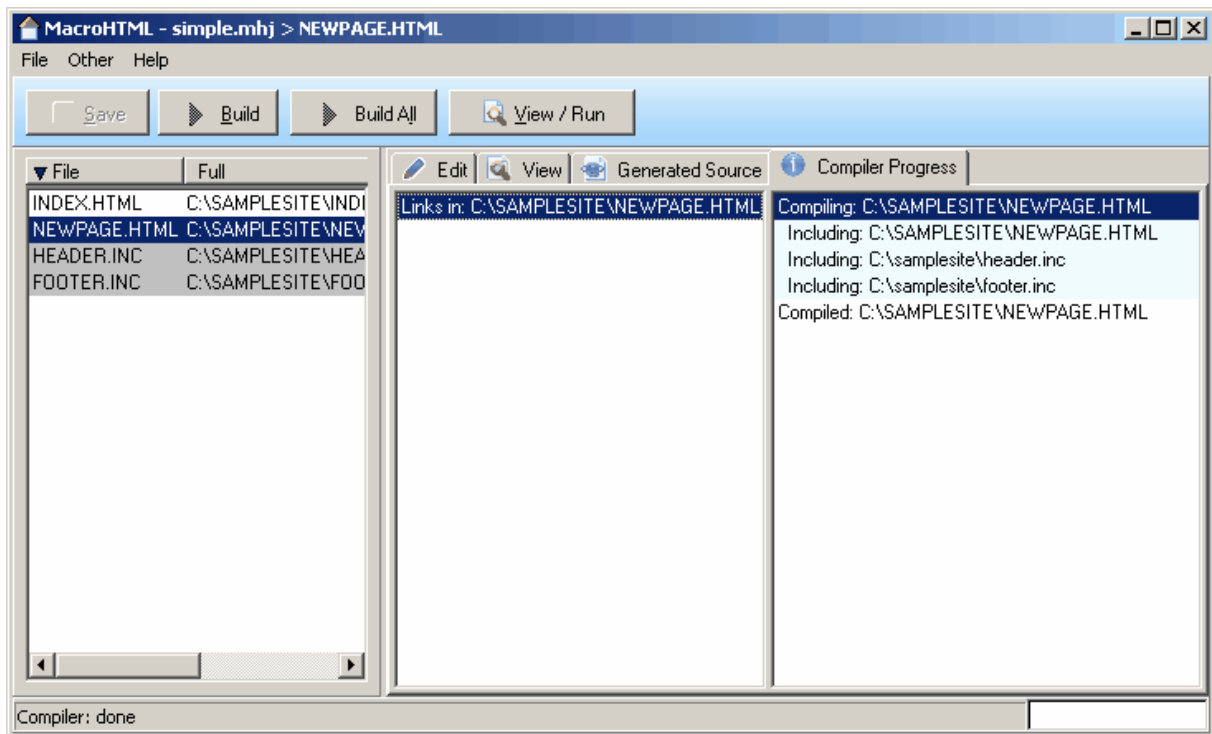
MacroHTML - simple.mhj > NEWPAGE.HTML

File Other Help

Save Build Build All View / Run

| File | Full |
|---|---|
| INDEX.HTML | C:\SAMPLESITE\INDI |
| NEWPAGE.HTML | C:\SAMPLESITE\NEV |
| HEADER.INC | C:\SAMPLESITE\HEA |
| FOOTER.INC | C:\SAMPLESITE\FOO |

Edit View Generated Source Compiler Progress

Links in: C:\SAMPLESITE\NEWPAGE.HTML

Compiling: C:\SAMPLESITE\NEWPAGE.HTML
Including: C:\SAMPLESITE\NEWPAGE.HTML
Including: C:\samplesite\header.inc
Including: C:\samplesite\footer.inc
Compiled: C:\SAMPLESITE\NEWPAGE.HTML

Compiler: done